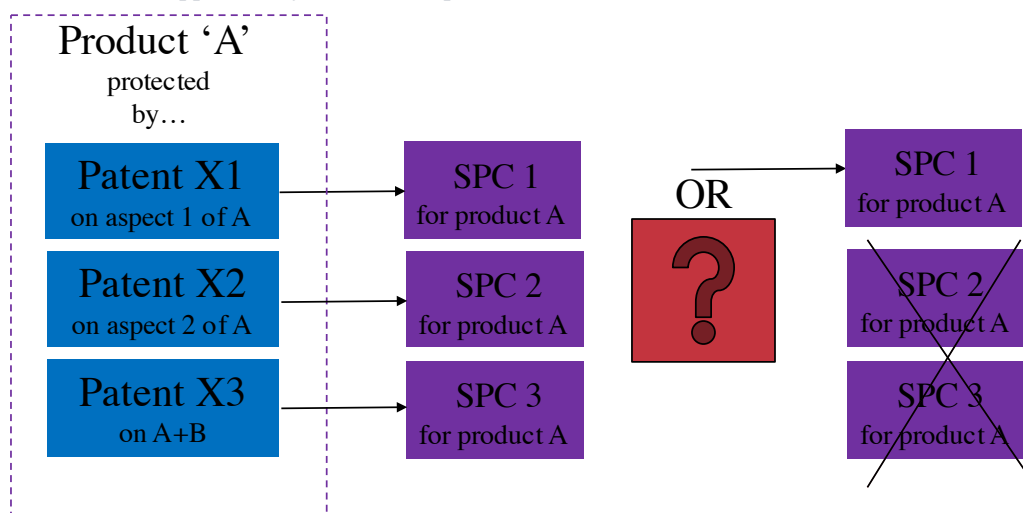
Product 'A' protected by…

Patent X1
on aspect 1 of A

Patent X2
on aspect 2 of A

Patent X3
on A+B

SPC 1
for product A

SPC 2
for product A

SPC 3
for product A

OR

?

SPC 1
for product A

SPC 2
for product A

SPC 3
for product A